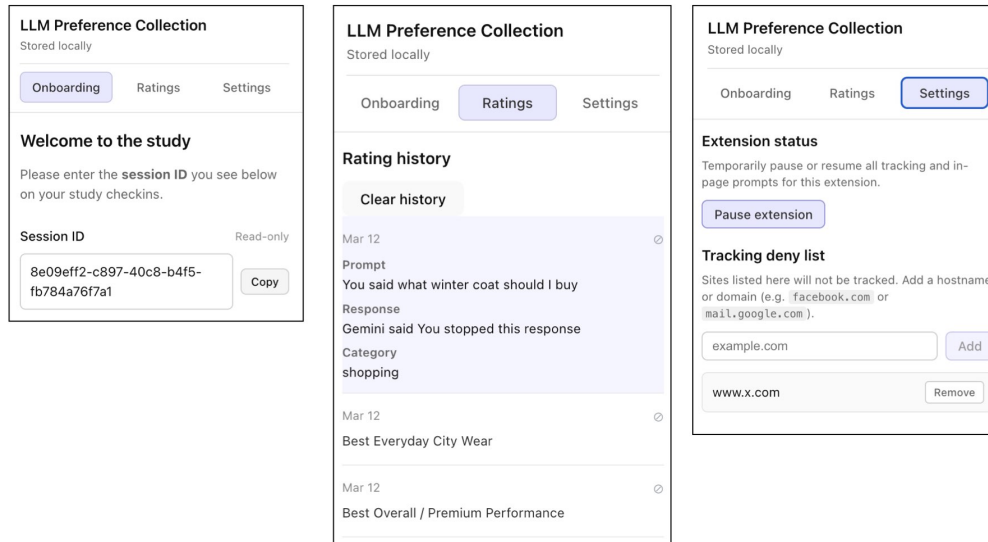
LLM Preference Collection
Stored locally

Onboarding Ratings Settings

Welcome to the study

Please enter the **session ID** you see below on your study checkins.

Session ID Read-only

8e09eff2-c897-40c8-b4f5-fb784a76f7a1 Copy

LLM Preference Collection
Stored locally

Onboarding Ratings Settings

Rating history

Clear history

Mar 12

Prompt
You said what winter coat should I buy

Response
Gemini said You stopped this response

Category
shopping

Mar 12

Best Everyday City Wear

Mar 12

Best Overall / Premium Performance

LLM Preference Collection
Stored locally

Onboarding Ratings Settings

Extension status

Temporarily pause or resume all tracking and in-page prompts for this extension.

Pause extension

Tracking deny list

Sites listed here will not be tracked. Add a hostname or domain (e.g. facebook.com or mail.google.com ).

example.com Add

www.x.com Remove